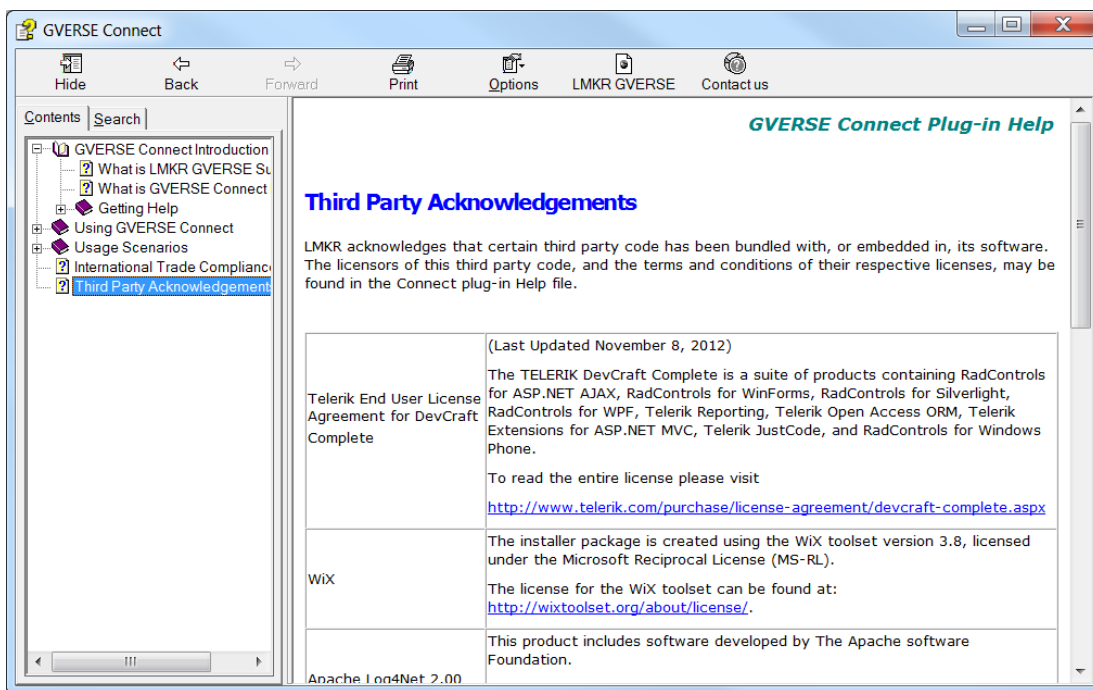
GVERSE Connect

Hide Back Forward Print Options LMKR GVERSE Contact us

Contents Search

GVERSE Connect Introduction
What is LMKR GVERSE Su
What is GVERSE Connect
Getting Help
Using GVERSE Connect
Usage Scenarios
International Trade Complianc
Third Party Acknowledgement

GVERSE Connect Plug-in Help

Third Party Acknowledgements

LMKR acknowledges that certain third party code has been bundled with, or embedded in, its software. The licensors of this third party code, and the terms and conditions of their respective licenses, may be found in the Connect plug-in Help file.

| | |
|---|---|
| Telerik End User License Agreement for DevCraft Complete | (Last Updated November 8, 2012)<br>The TELERIK DevCraft Complete is a suite of products containing RadControls for ASP.NET AJAX, RadControls for WinForms, RadControls for Silverlight, RadControls for WPF, Telerik Reporting, Telerik Open Access ORM, Telerik Extensions for ASP.NET MVC, Telerik JustCode, and RadControls for Windows Phone.<br>To read the entire license please visit<br>http://www.telerik.com/purchase/license-agreement/devcraft-complete.aspx |
| WiX | The installer package is created using the WiX toolset version 3.8, licensed under the Microsoft Reciprocal License (MS-RL).<br>The license for the WiX toolset can be found at:<br>http://wixtoolset.org/about/license/. |
| Apache Log4Net 2.00 | This product includes software developed by The Apache software Foundation. |